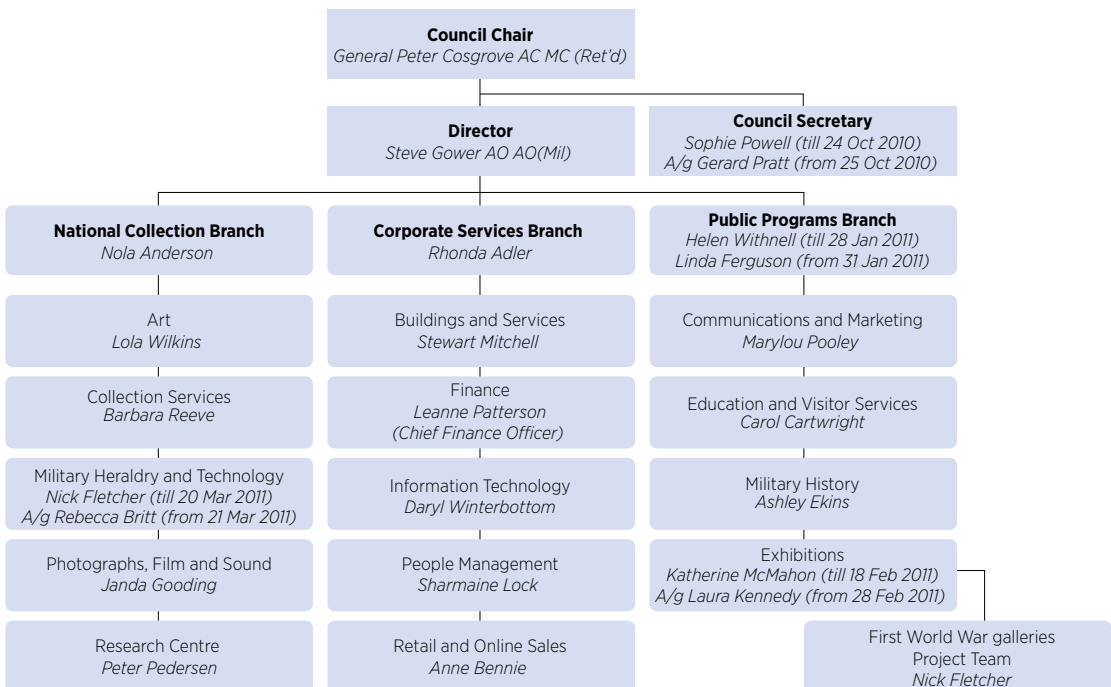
**Council Chair**
*General Peter Cosgrove AC MC (Ret'd)*

**Director**
*Steve Gower AO AO(Mil)*

**Council Secretary**
*Sophie Powell (till 24 Oct 2010)*
*A/g Gerard Pratt (from 25 Oct 2010)*

**National Collection Branch**
*Nola Anderson*

Art
*Lola Wilkins*

Collection Services
*Barbara Reeve*

Military Heraldry and Technology
*Nick Fletcher (till 20 Mar 2011)*
*A/g Rebecca Britt (from 21 Mar 2011)*

Photographs, Film and Sound
*Janda Gooding*

Research Centre
*Peter Pedersen*

**Corporate Services Branch**
*Rhonda Adler*

Buildings and Services
*Stewart Mitchell*

Finance
*Leanne Patterson*
*(Chief Finance Officer)*

Information Technology
*Daryl Winterbottom*

People Management
*Sharmaine Lock*

Retail and Online Sales
*Anne Bennie*

**Public Programs Branch**
*Helen Withnell (till 28 Jan 2011)*
*Linda Ferguson (from 31 Jan 2011)*

Communications and Marketing
*Marylou Pooley*

Education and Visitor Services
*Carol Cartwright*

Military History
*Ashley Ekins*

Exhibitions
*Katherine McMahon (till 18 Feb 2011)*
*A/g Laura Kennedy (from 28 Feb 2011)*

First World War galleries
Project Team
*Nick Fletcher*